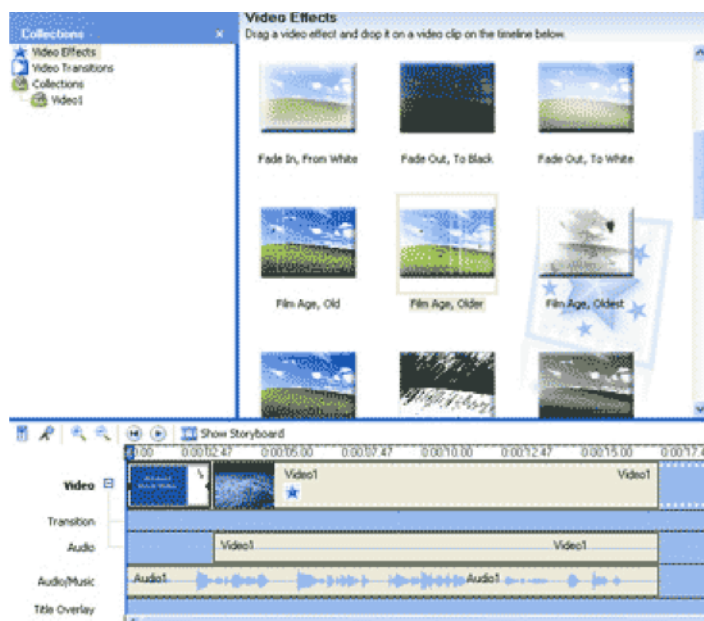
Collections ×
Video Effects
Video Transitions
Collections
Video1

Video Effects
Drag a video effect and drop it on a video clip on the timeline below.

Fade In, From White
Fade Out, To Black
Fade Out, To White
Film Age, Old
Film Age, Older
Film Age, Oldest

Show Storyboard

0:00 0:00:02.47 0:00:05.00 0:00:07.47 0:00:10.00 0:00:12.47 0:00:15.00 0:00:17.4

Video
Transition
Audio
Audio/Music
Title Overlay

Video1
Video1
Video1
Video1
Audio1
Audio1